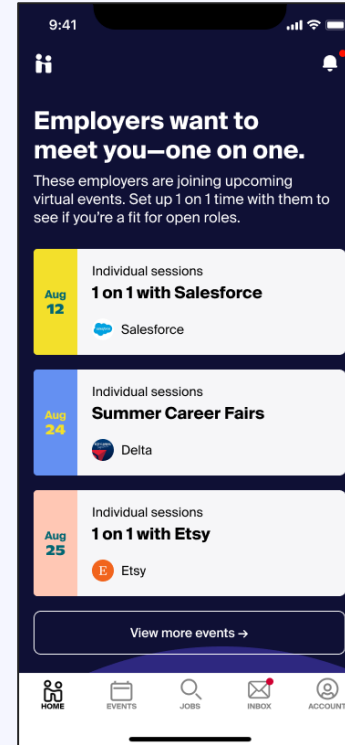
9:41

Employers want to meet you—one on one.

These employers are joining upcoming virtual events. Set up 1 on 1 time with them to see if you're a fit for open roles.

Aug 12

Individual sessions

1 on 1 with Salesforce

Salesforce

Aug 24

Individual sessions

Summer Career Fairs

Delta

Aug 25

Individual sessions

1 on 1 with Etsy

E Etsy

View more events →

HOME

EVENTS

JOBS

INBOX

ACCOUNT